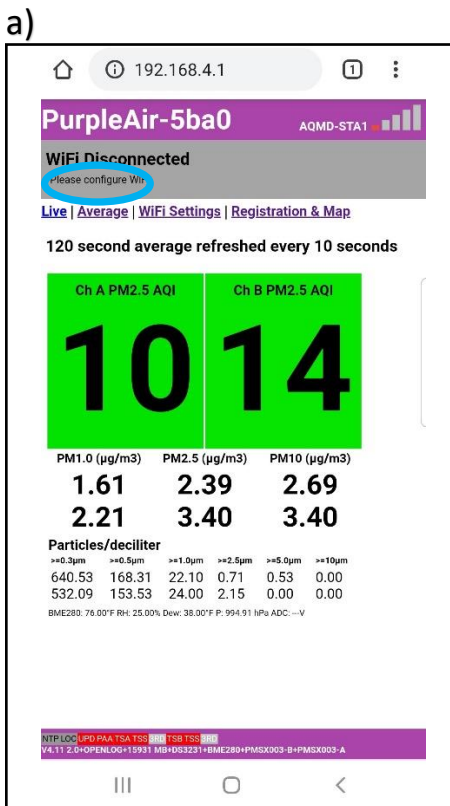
a)

192.168.4.1

1

PurpleAir-5ba0

AQMD-STA1

WiFi Disconnected

Please configure Wi

Live | Average | WiFi Settings | Registration & Map

120 second average refreshed every 10 seconds

| Ch A PM2.5 AQI | Ch B PM2.5 AQI |
|---|---|
| 10 | 14 |

| PM1.0 (µg/m3) | PM2.5 (µg/m3) | PM10 (µg/m3) |
|---|---|---|
| 1.61 | 2.39 | 2.69 |
| 2.21 | 3.40 | 3.40 |

Particles/deciliter

| >=0.3µm | >=0.5µm | >=1.0µm | >=2.5µm | >=5.0µm | >=10µm |
|---|---|---|---|---|---|
| 640.53 | 168.31 | 22.10 | 0.71 | 0.53 | 0.00 |
| 532.09 | 153.53 | 24.00 | 2.15 | 0.00 | 0.00 |

BME280: 76.00°F RH: 25.00% Dew: 38.00°F P: 994.91 hPa ADC: --V

NTP LOC UPD PAA TSA TSS 3RD TSB TSS 3RD
V4.11 2.0+OPENLOG+15931 MB+DS3231+BME280+PMSX003-B+PMSX003-A